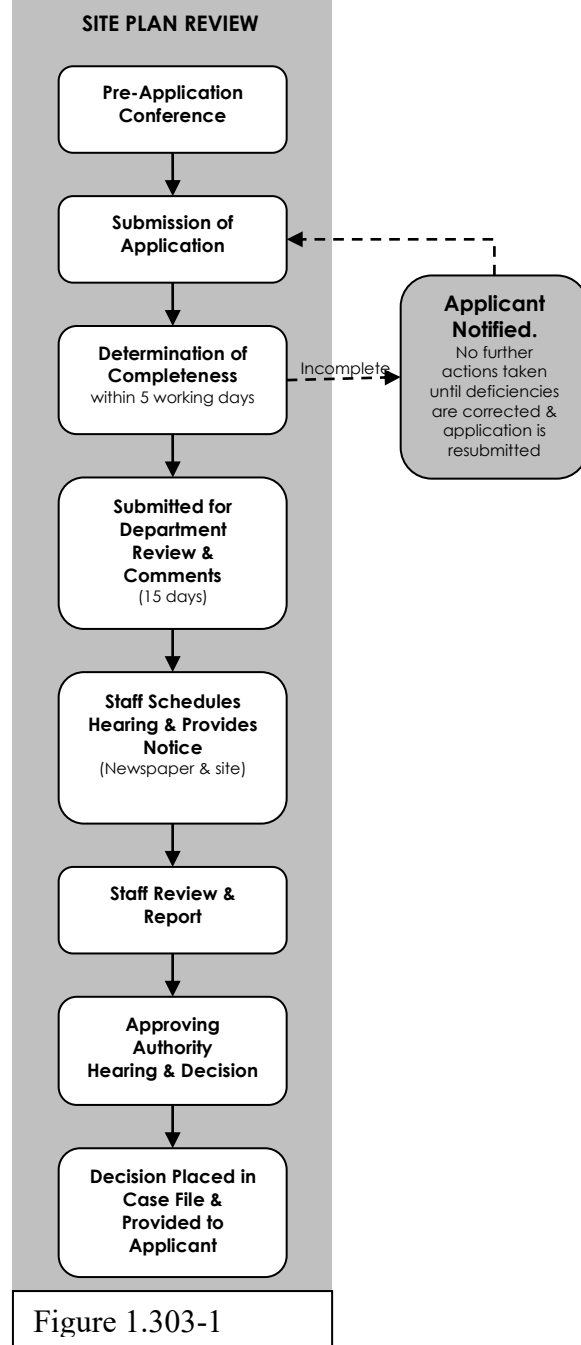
SITE PLAN REVIEW

Pre-Application Conference

Submission of Application

Determination of Completeness
within 5 working days

Incomplete

Applicant Notified.
No further actions taken until deficiencies are corrected & application is resubmitted

Submitted for Department Review & Comments
(15 days)

Staff Schedules Hearing & Provides Notice
(Newspaper & site)

Staff Review & Report

Approving Authority Hearing & Decision

Decision Placed in Case File & Provided to Applicant

Figure 1.303-1